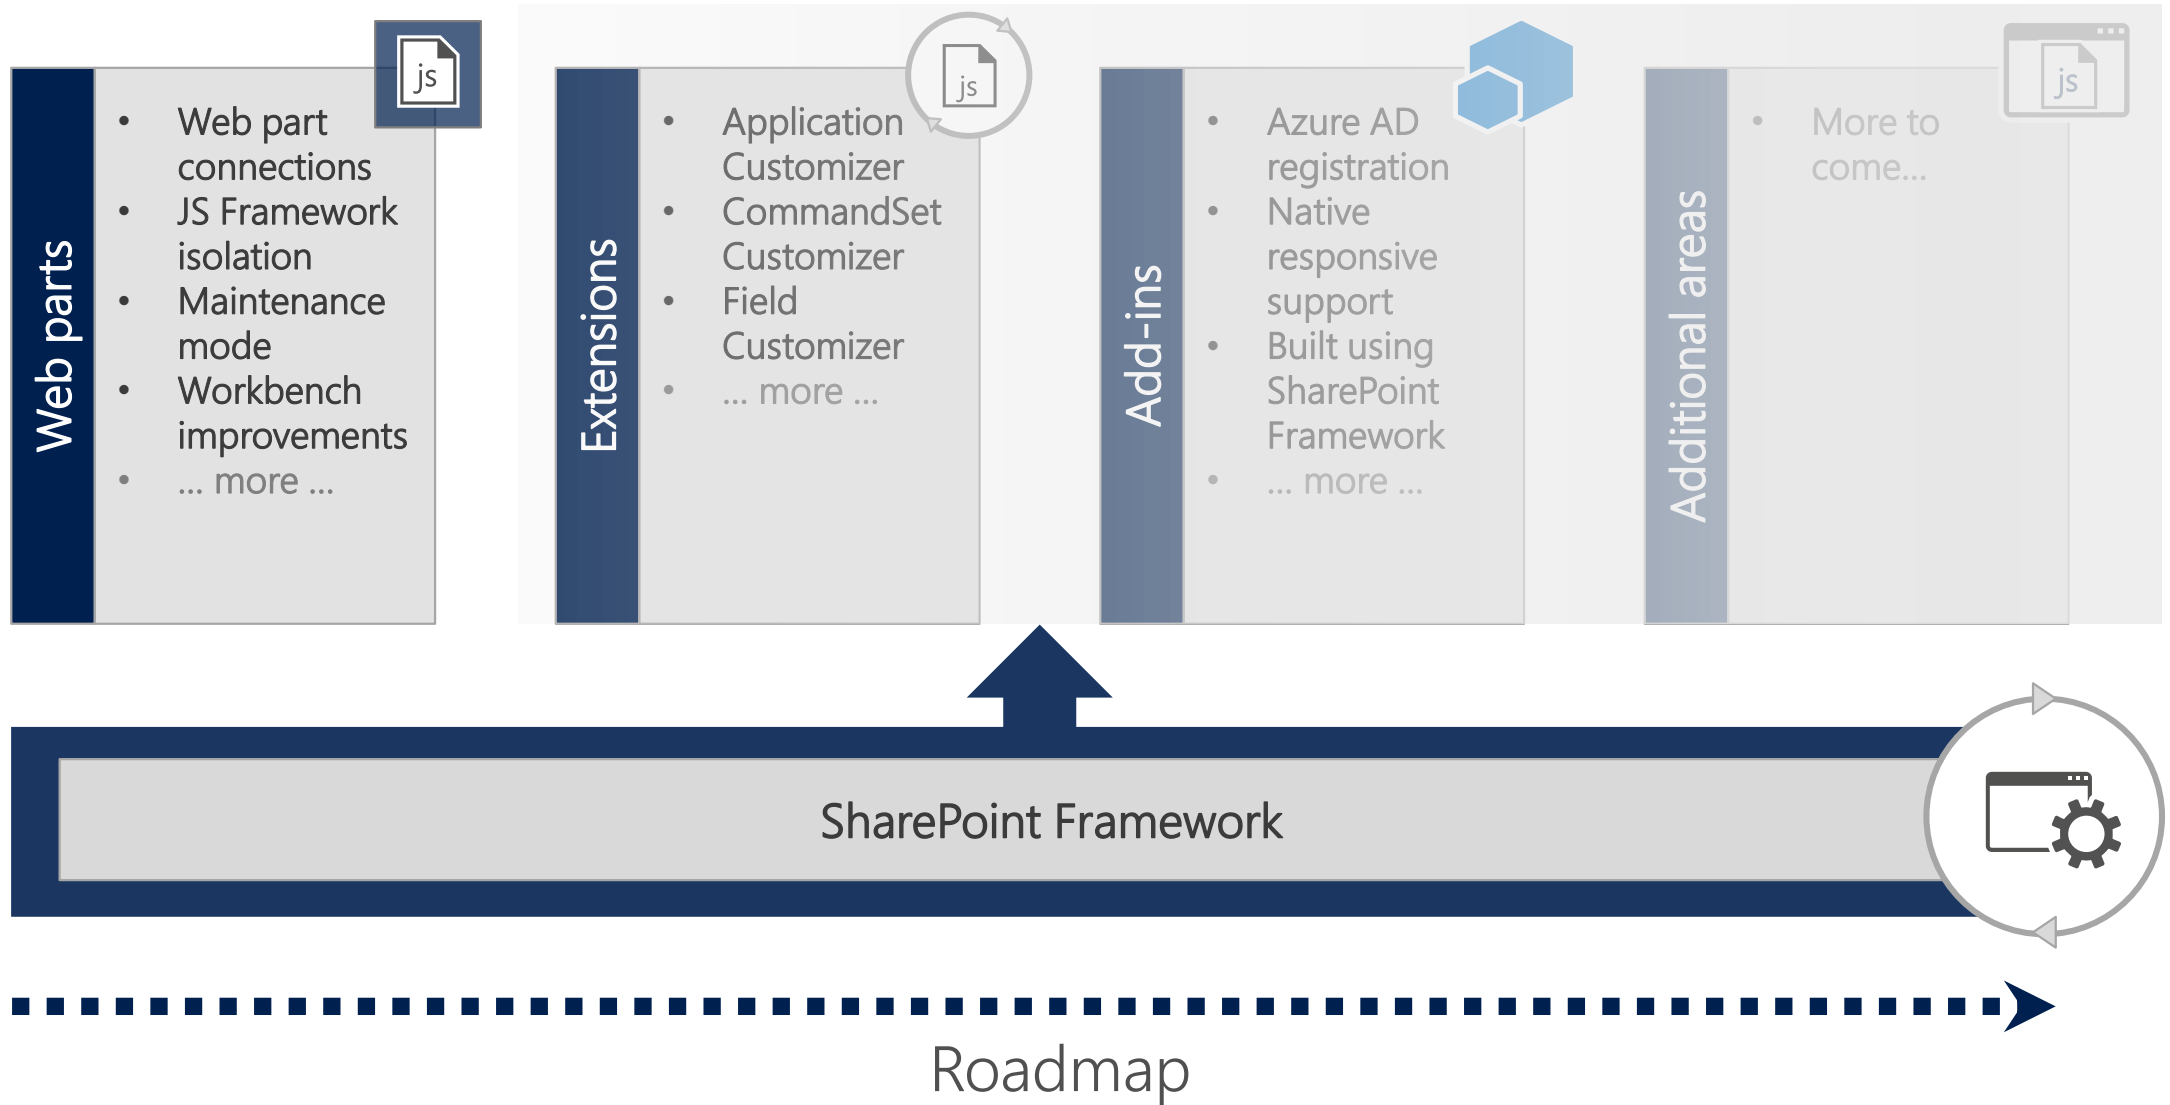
Web parts

js

- Web part connections
- JS Framework isolation
- Maintenance mode
- Workbench improvements
- ... more ...

Extensions

js

- Application Customizer
- CommandSet Customizer
- Field Customizer
- ... more ...

Add-ins

- Azure AD registration
- Native responsive support
- Built using SharePoint Framework
- ... more ...

Additional areas

js

- More to come...

SharePoint Framework

Roadmap